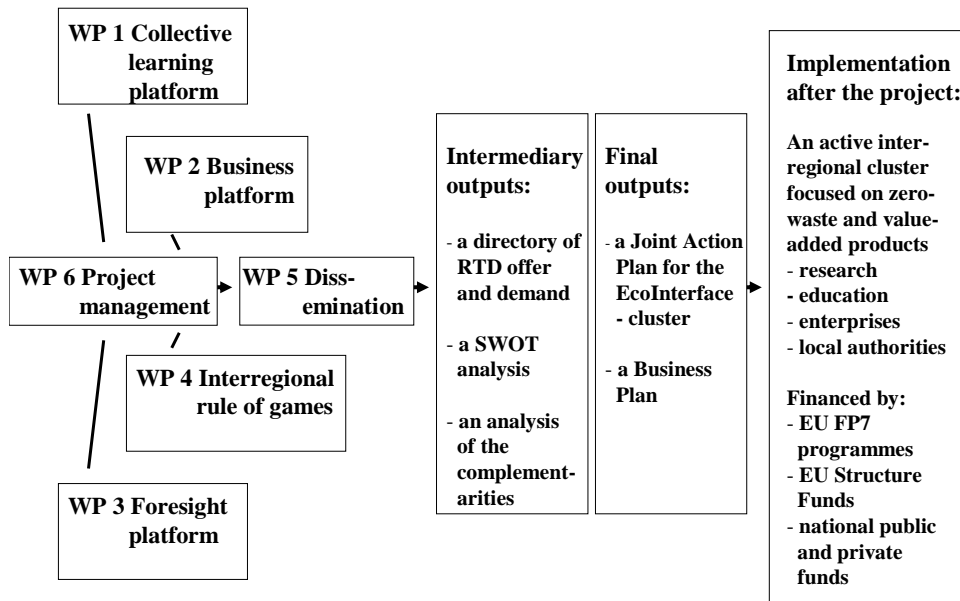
WP 1 Collective learning platform

WP 2 Business platform

WP 6 Project management

WP 5 Dissemination

WP 4 Interregional rule of games

WP 3 Foresight platform

Intermediary outputs:

- a directory of RTD offer and demand

- a SWOT analysis

- an analysis of the complementarities

Final outputs:

- a Joint Action Plan for the EcoInterface - cluster

- a Business Plan

Implementation after the project:

An active interregional cluster focused on zerowaste and valueadded products
- research
- education
- enterprises
- local authorities

Financed by:
- EU FP7 programmes
- EU Structure Funds
- national public and private funds